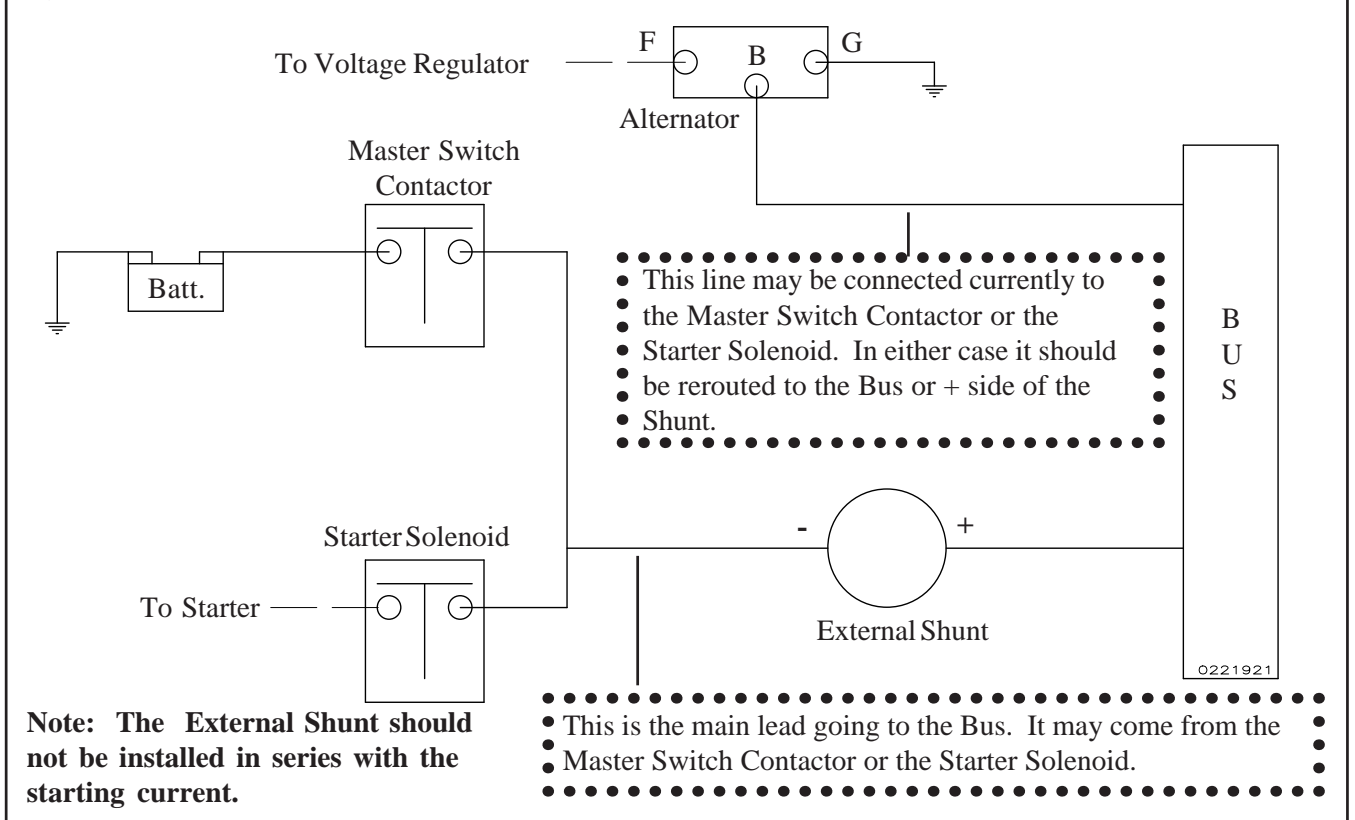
To Voltage Regulator

F

B

G

Alternator

Master Switch Contactor

Batt.

This line may be connected currently to the Master Switch Contactor or the Starter Solenoid. In either case it should be rerouted to the Bus or + side of the Shunt.

B
U
S

Starter Solenoid

-

+

To Starter

External Shunt

0221921

Note: The External Shunt should not be installed in series with the starting current.

This is the main lead going to the Bus. It may come from the Master Switch Contactor or the Starter Solenoid.